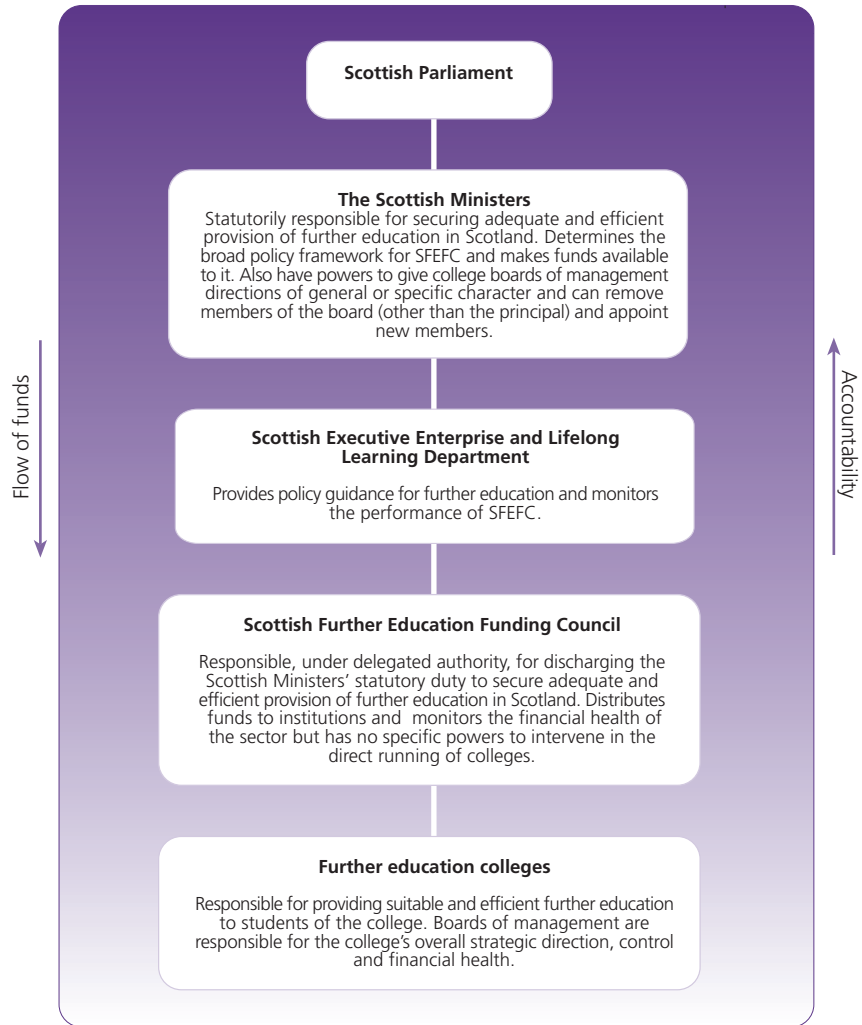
Scottish Parliament

The Scottish Ministers
Statutorily responsible for securing adequate and efficient provision of further education in Scotland. Determines the broad policy framework for SFEFC and makes funds available to it. Also have powers to give college boards of management directions of general or specific character and can remove members of the board (other than the principal) and appoint new members.

Flow of funds

Accountability

Scottish Executive Enterprise and Lifelong Learning Department

Provides policy guidance for further education and monitors the performance of SFEFC.

Scottish Further Education Funding Council

Responsible, under delegated authority, for discharging the Scottish Ministers' statutory duty to secure adequate and efficient provision of further education in Scotland. Distributes funds to institutions and monitors the financial health of the sector but has no specific powers to intervene in the direct running of colleges.

Further education colleges

Responsible for providing suitable and efficient further education to students of the college. Boards of management are responsible for the college's overall strategic direction, control and financial health.